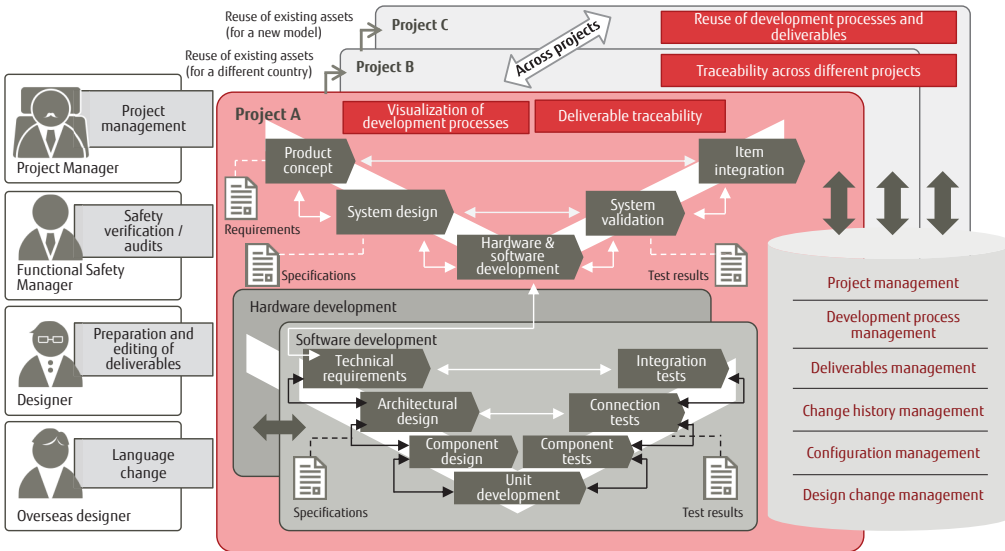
Reuse of existing assets (for a new model)

Reuse of existing assets (for a different country)

Project C

Project B

Across projects

Reuse of development processes and deliverables

Traceability across different projects

Project management

Project Manager

Safety verification / audits

Functional Safety Manager

Preparation and editing of deliverables

Designer

Language change

Overseas designer

Project A

Visualization of development processes

Deliverable traceability

Product concept

Item integration

Requirements

System design

System validation

Hardware & software development

Specifications

Test results

Hardware development

Software development

Technical requirements

Integration tests

Architectural design

Connection tests

Component design

Component tests

Unit development

Specifications

Test results

Project management

Development process management

Deliverables management

Change history management

Configuration management

Design change management